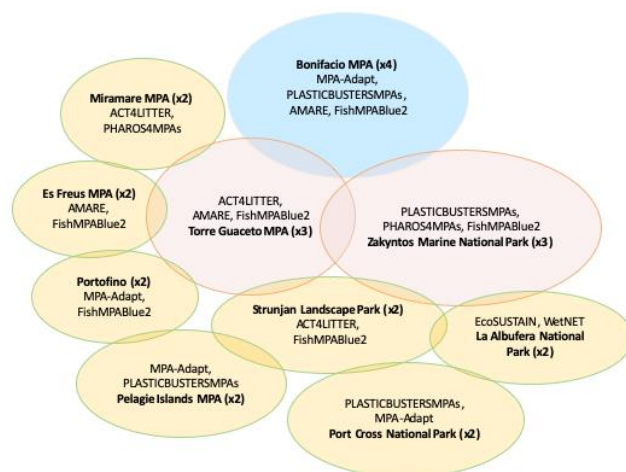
Bonifacio MPA (x4)
MPA-Adapt,
PLASTICBUSTERSMPAs,
AMARE, FishMPABlue2

Miramare MPA (x2)
ACT4LITTER,
PHAROS4MPAs

Es Freus MPA (x2)
AMARE,
FishMPABlue2

ACT4LITTER,
AMARE, FishMPABlue2
Torre Guaceto MPA (x3)

PLASTICBUSTERSMPAs,
PHAROS4MPAs, FishMPABlue2
Zakyntos Marine National Park (x3)

Portofino (x2)
MPA-Adapt,
FishMPABlue2

Strunjan Landscape Park (x2)
ACT4LITTER,
FishMPABlue2

EcoSUSTAIN, WetNET
La Albufera National Park (x2)

MPA-Adapt,
PLASTICBUSTERSMPAs
Pelagie Islands MPA (x2)

PLASTICBUSTERSMPAs,
MPA-Adapt
Port Cross National Park (x2)